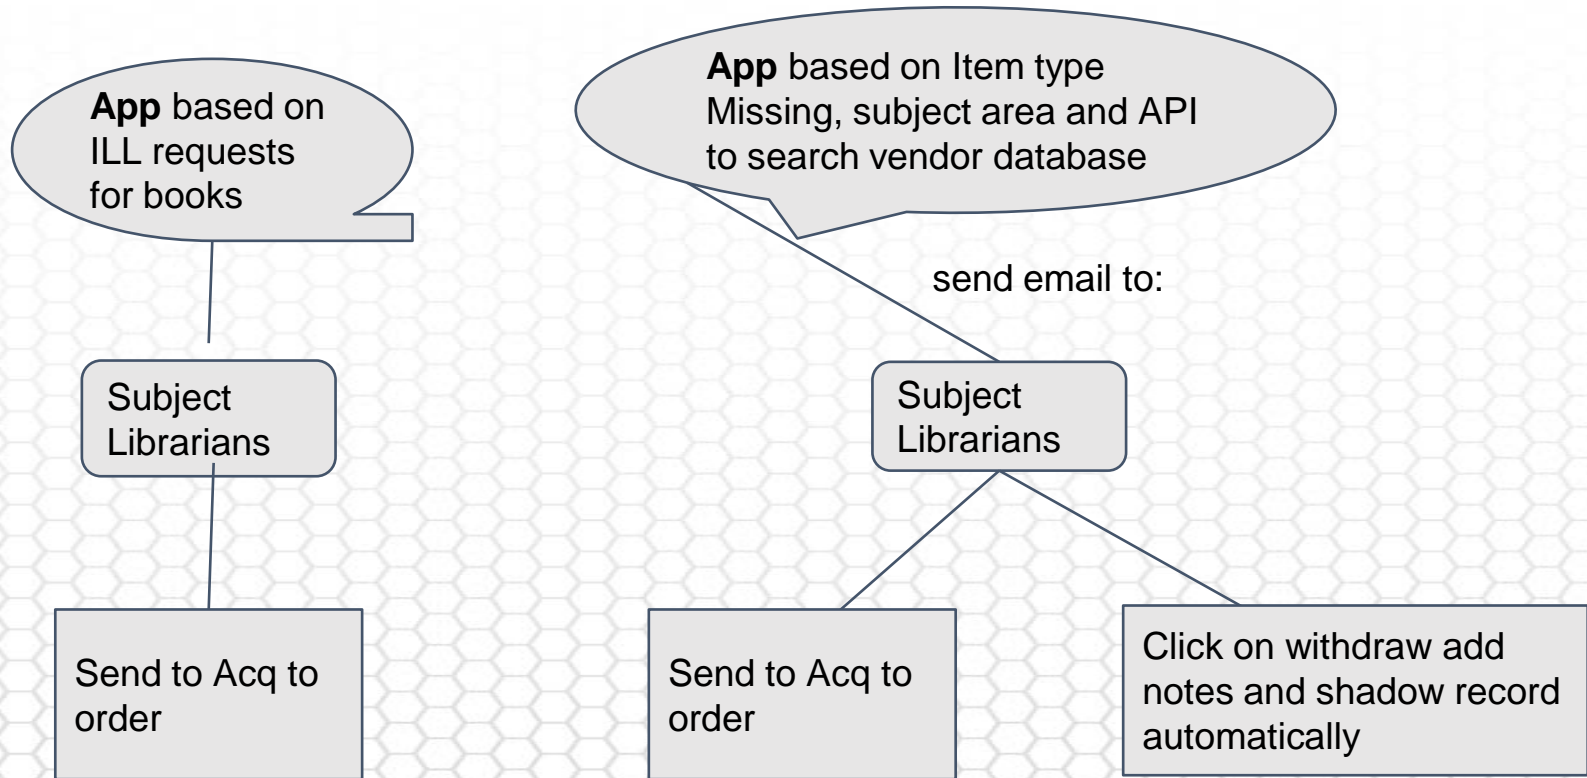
**App** based on ILL requests for books

Subject Librarians

Send to Acq to order

**App** based on Item type Missing, subject area and API to search vendor database

send email to:

Subject Librarians

Send to Acq to order

Click on withdraw add notes and shadow record automatically